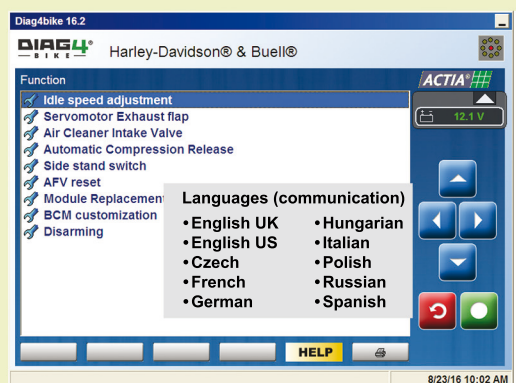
Diag4bike 16.2

DIAG4 BIKE Harley-Davidson® & Buell®

Function

ACTIA

Idle speed adjustment
Servomotor Exhaust flap
Air Cleaner Intake Valve
Automatic Compression Release
Side stand switch
AFV reset
Module Replacement
BCM customization
Disarming

12.1 V

Languages (communication)

| | |
|---|---|
| •English UK | •Hungarian |
| •English US | •Italian |
| •Czech | •Polish |
| •French | •Russian |
| •German | •Spanish |

HELP

8/23/16 10:02 AM